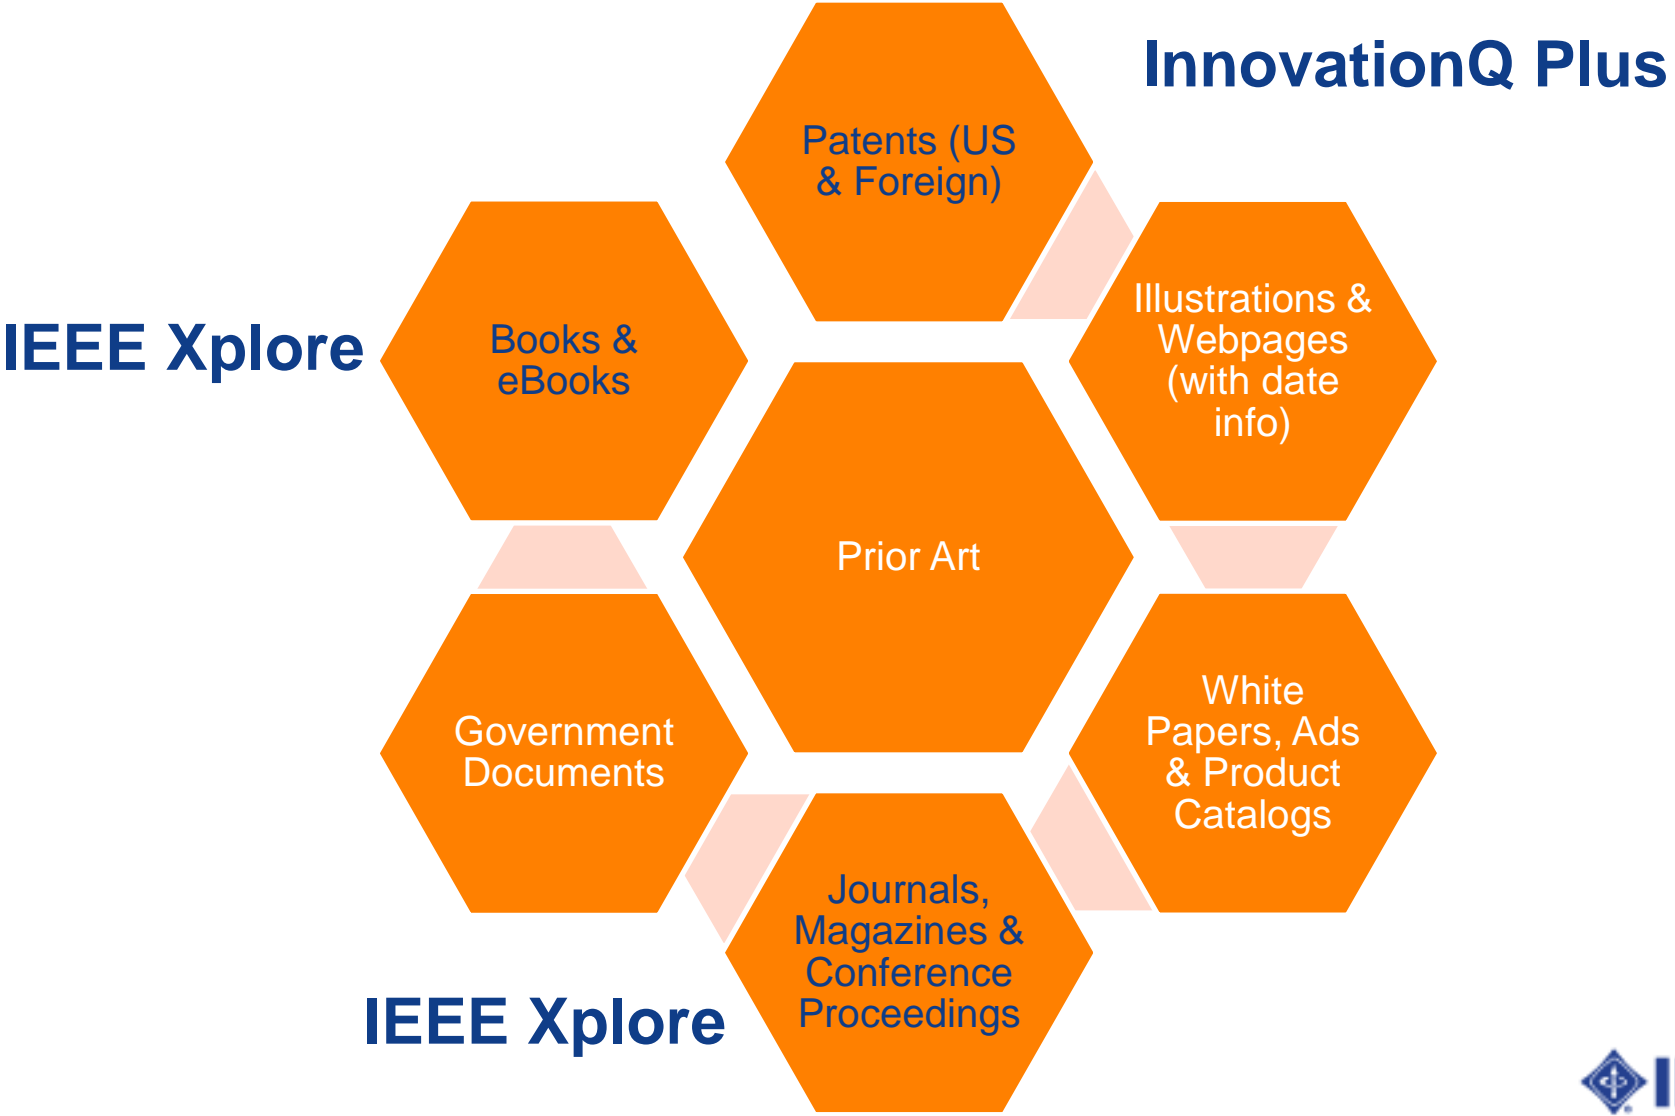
InnovationQ Plus

Patents (US & Foreign)

IEEE Xplore

Books & eBooks

Illustrations & Webpages (with date info)

Prior Art

Government Documents

White Papers, Ads & Product Catalogs

Journals, Magazines & Conference Proceedings

IEEE Xplore